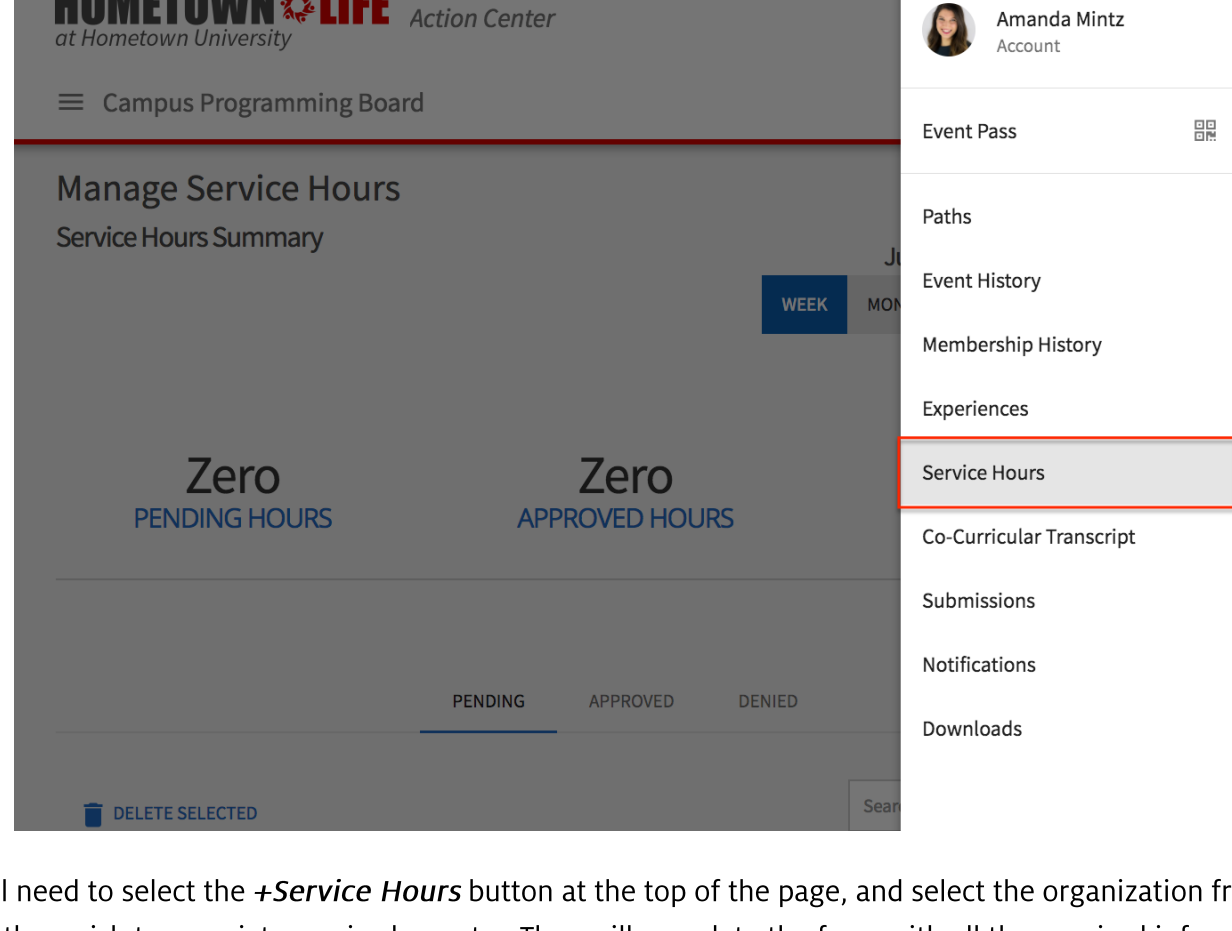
HOMETOWN LIFE at Hometown University Action Center

Amanda Mintz
Account

Campus Programming Board

Event Pass

Manage Service Hours
Service Hours Summary

Paths
Event History

Ju

WEEK MON

Membership History
Experiences
Service Hours

Zero
PENDING HOURS

Zero
APPROVED HOURS

Co-Curricular Transcript
Submissions
Notifications

PENDING APPROVED DENIED

Downloads

DELETE SELECTED

Sear

l need to select the +Service Hours button at the top of the page, and select the organization fr
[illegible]